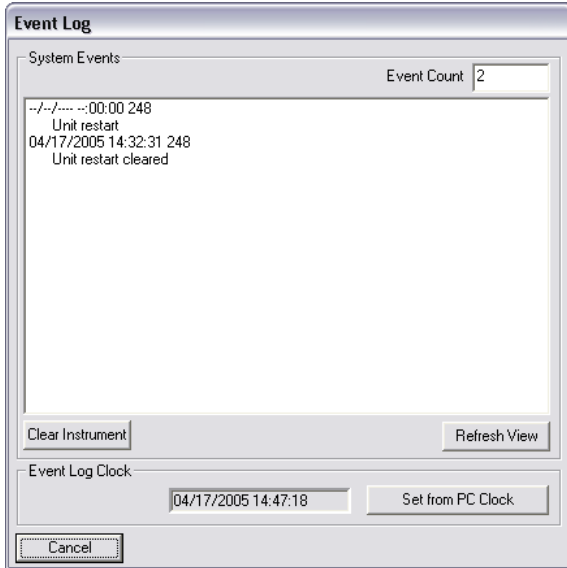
Event Log

System Events

Event Count 2

--/--/---- --:00:00 248
Unit restart
04/17/2005 14:32:31 248
Unit restart cleared

Clear Instrument

Refresh View

Event Log Clock

04/17/2005 14:47:18

Set from PC Clock

Cancel